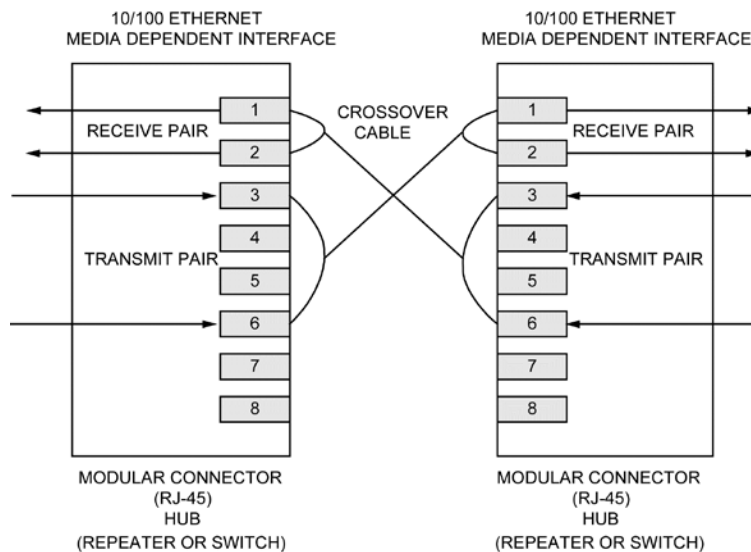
10/100 ETHERNET
MEDIA DEPENDENT INTERFACE

RECEIVE PAIR

1
2
3
4
5
6
7
8

TRANSMIT PAIR

MODULAR CONNECTOR
(RJ-45)
HUB
(REPEATER OR SWITCH)

CROSSOVER
CABLE

10/100 ETHERNET
MEDIA DEPENDENT INTERFACE

RECEIVE PAIR

1
2
3
4
5
6
7
8

TRANSMIT PAIR

MODULAR CONNECTOR
(RJ-45)
HUB
(REPEATER OR SWITCH)